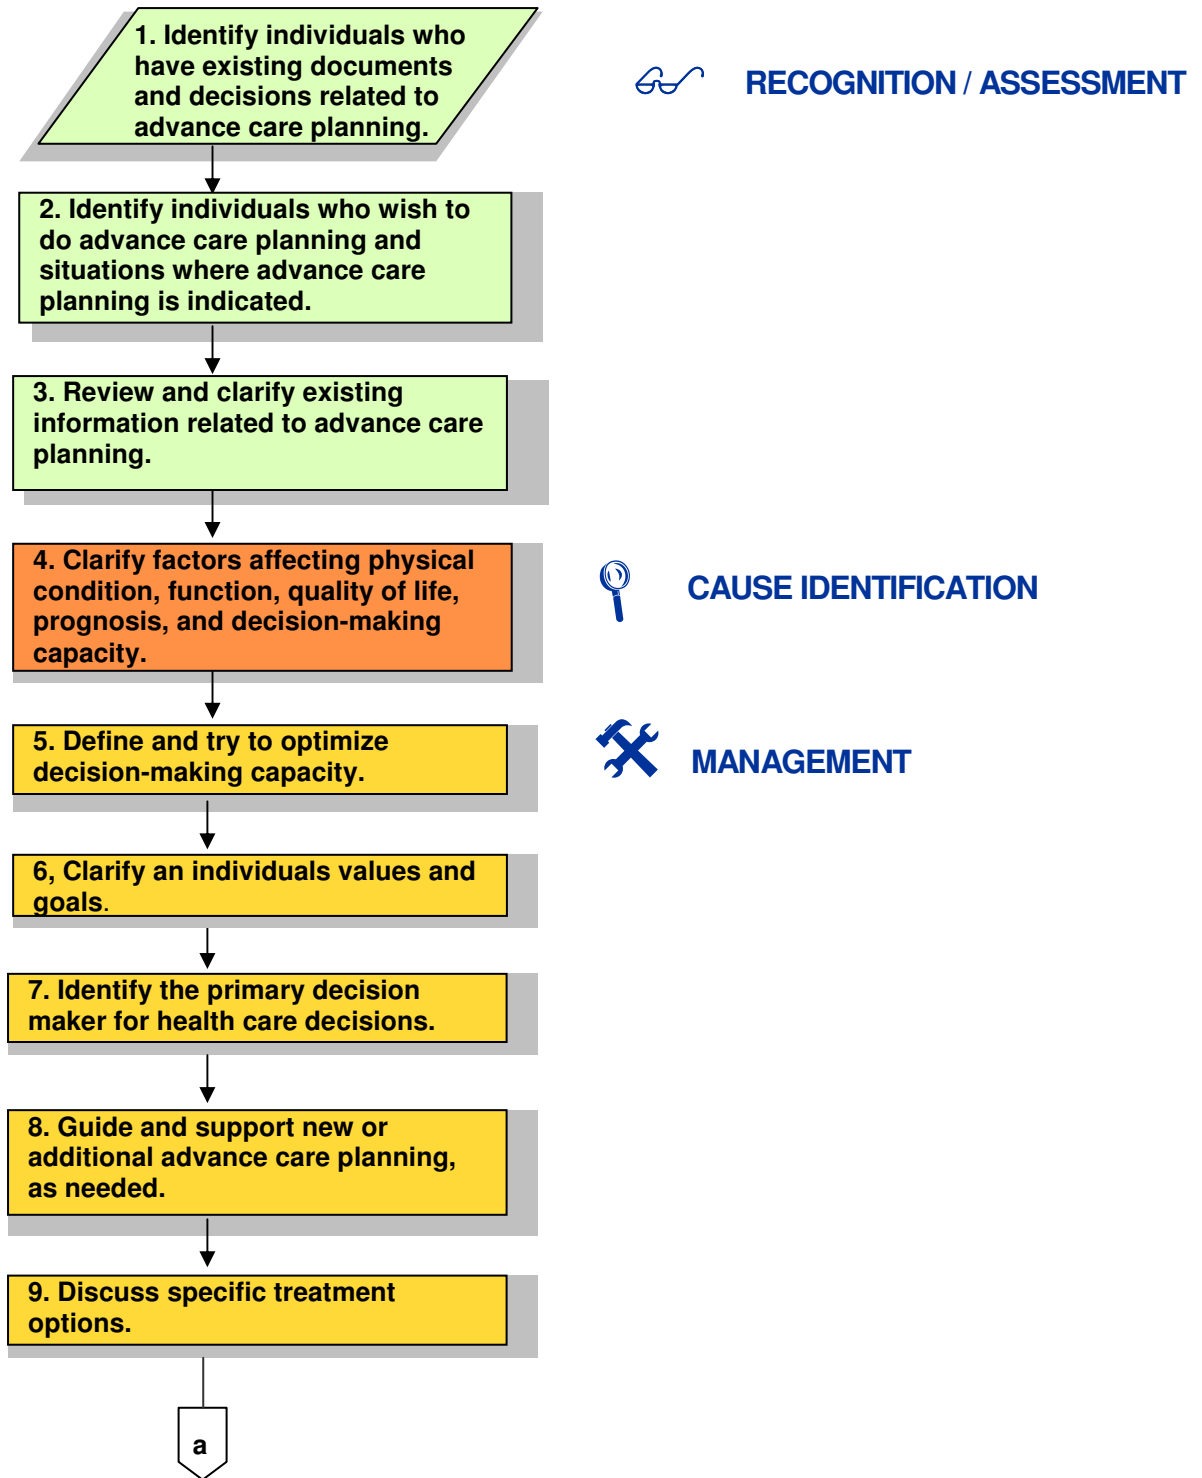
1. Identify individuals who have existing documents and decisions related to advance care planning.

RECOGNITION / ASSESSMENT

2. Identify individuals who wish to do advance care planning and situations where advance care planning is indicated.

3. Review and clarify existing information related to advance care planning.

4. Clarify factors affecting physical condition, function, quality of life, prognosis, and decision-making capacity.

CAUSE IDENTIFICATION

5. Define and try to optimize decision-making capacity.

MANAGEMENT

6, Clarify an individuals values and goals.

7. Identify the primary decision maker for health care decisions.

8. Guide and support new or additional advance care planning, as needed.

9. Discuss specific treatment options.

a